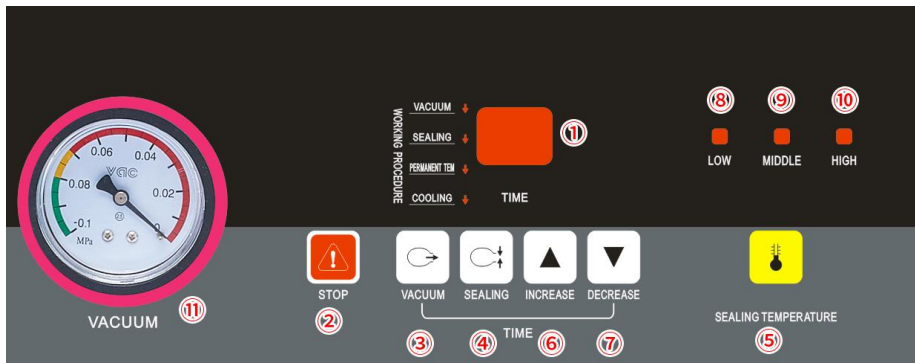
0.06
0.04
0.08
0.02
-0.1
0
VAC
MPa

WORKING PROCEDURE
VACUUM
SEALING
PERMANENT TEM
COOLING

①
TIME

⑧ LOW
⑨ MIDDLE
⑩ HIGH

VACUUM ⑪

STOP ②

VACUUM
SEALING
INCREASE
DECREASE

TIME
③ ④ ⑥ ⑦

SEALING TEMPERATURE
⑤